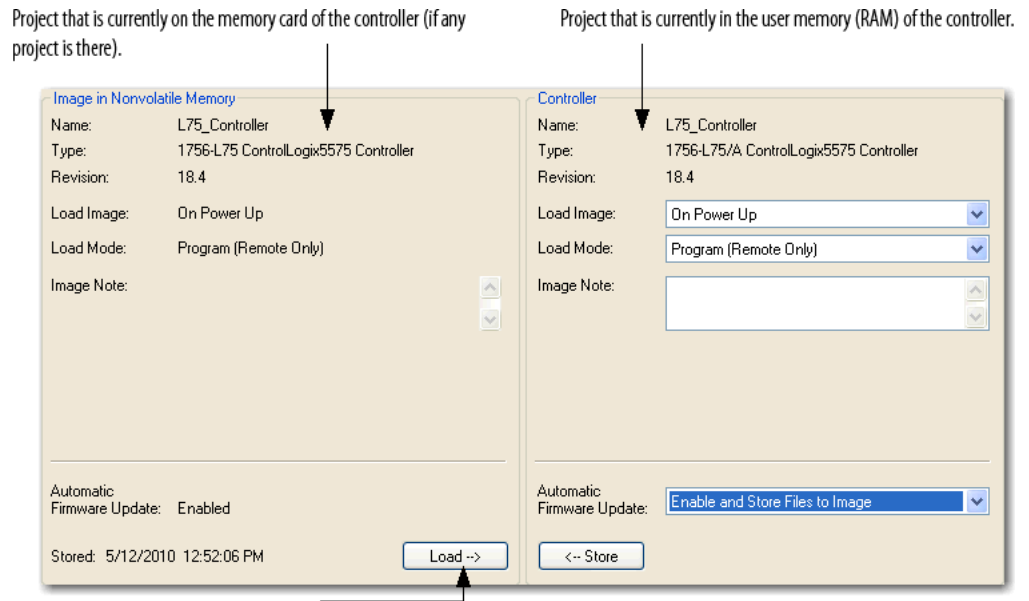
Project that is currently on the memory card of the controller (if any project is there).

Project that is currently in the user memory (RAM) of the controller.

Image in Nonvolatile Memory

Name: L75_Controller

Type: 1756-L75 ControlLogix5575 Controller

Revision: 18.4

Load Image: On Power Up

Load Mode: Program (Remote Only)

Image Note:

Automatic Firmware Update: Enabled

Stored: 5/12/2010 12:52:06 PM

Load -->

Controller

Name: L75_Controller

Type: 1756-L75/A ControlLogix5575 Controller

Revision: 18.4

Load Image: On Power Up

Load Mode: Program (Remote Only)

Image Note:

Automatic Firmware Update: Enable and Store Files to Image

<-- Store